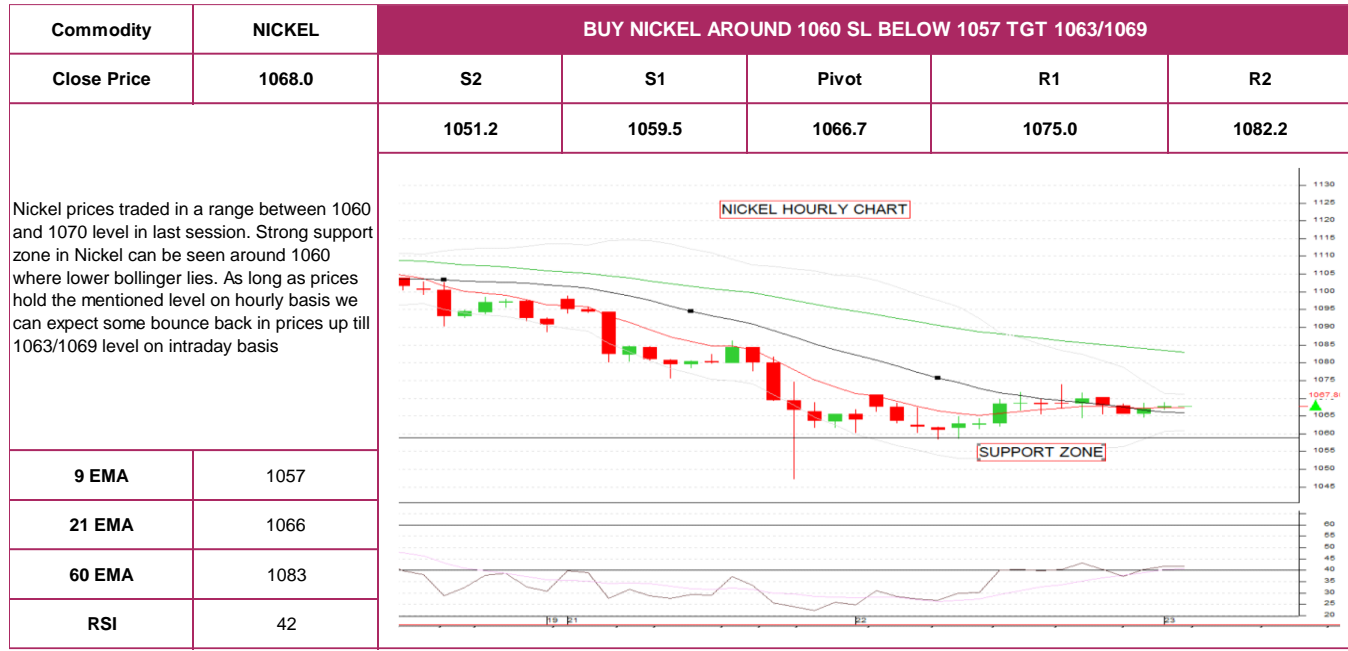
| Commodity | NICKEL | BUY NICKEL AROUND 1060 SL BELOW 1057 TGT 1063/1069 | | | | |
|---|---|---|---|---|---|---|
| Close Price | 1068.0 | S2 | S1 | Pivot | R1 | R2 |
| | | 1051.2 | 1059.5 | 1066.7 | 1075.0 | 1082.2 |

Nickel prices traded in a range between 1060 and 1070 level in last session. Strong support zone in Nickel can be seen around 1060 where lower bollinger lies. As long as prices hold the mentioned level on hourly basis we can expect some bounce back in prices up till 1063/1069 level on intraday basis

NICKEL HOURLY CHART

SUPPORT ZONE

1130
1125
1120
1115
1110
1105
1100
1095
1090
1085
1080
1075
1067.8
1065
1060
1055
1050
1045

60
55
50
45
40
35
30
25
20

19 21 22 23

| 9 EMA | 1057 |
|---|---|
| 21 EMA | 1066 |
| 60 EMA | 1083 |
| RSI | 42 |